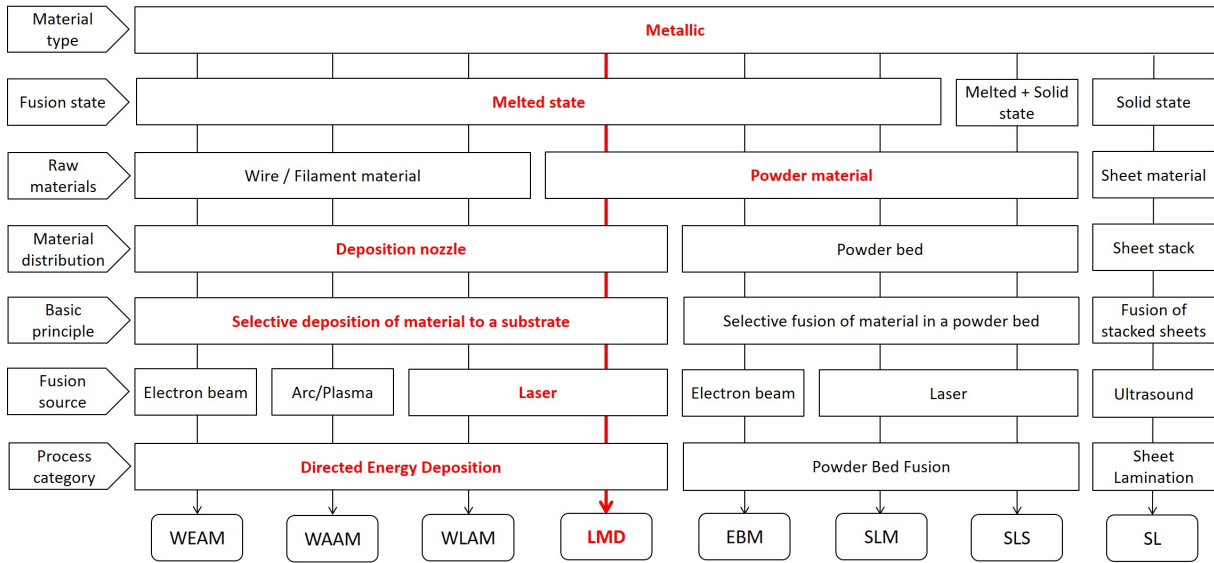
Material type
Metallic

Fusion state
Melted state
Melted + Solid state
Solid state

Raw materials
Wire / Filament material
Powder material
Sheet material

Material distribution
Deposition nozzle
Powder bed
Sheet stack

Basic principle
Selective deposition of material to a substrate
Selective fusion of material in a powder bed
Fusion of stacked sheets

Fusion source
Electron beam
Arc/Plasma
Laser
Electron beam
Laser
Ultrasound

Process category
Directed Energy Deposition
Powder Bed Fusion
Sheet Lamination

WEAM
WAAM
WLAM
LMD
EBM
SLM
SLS
SL